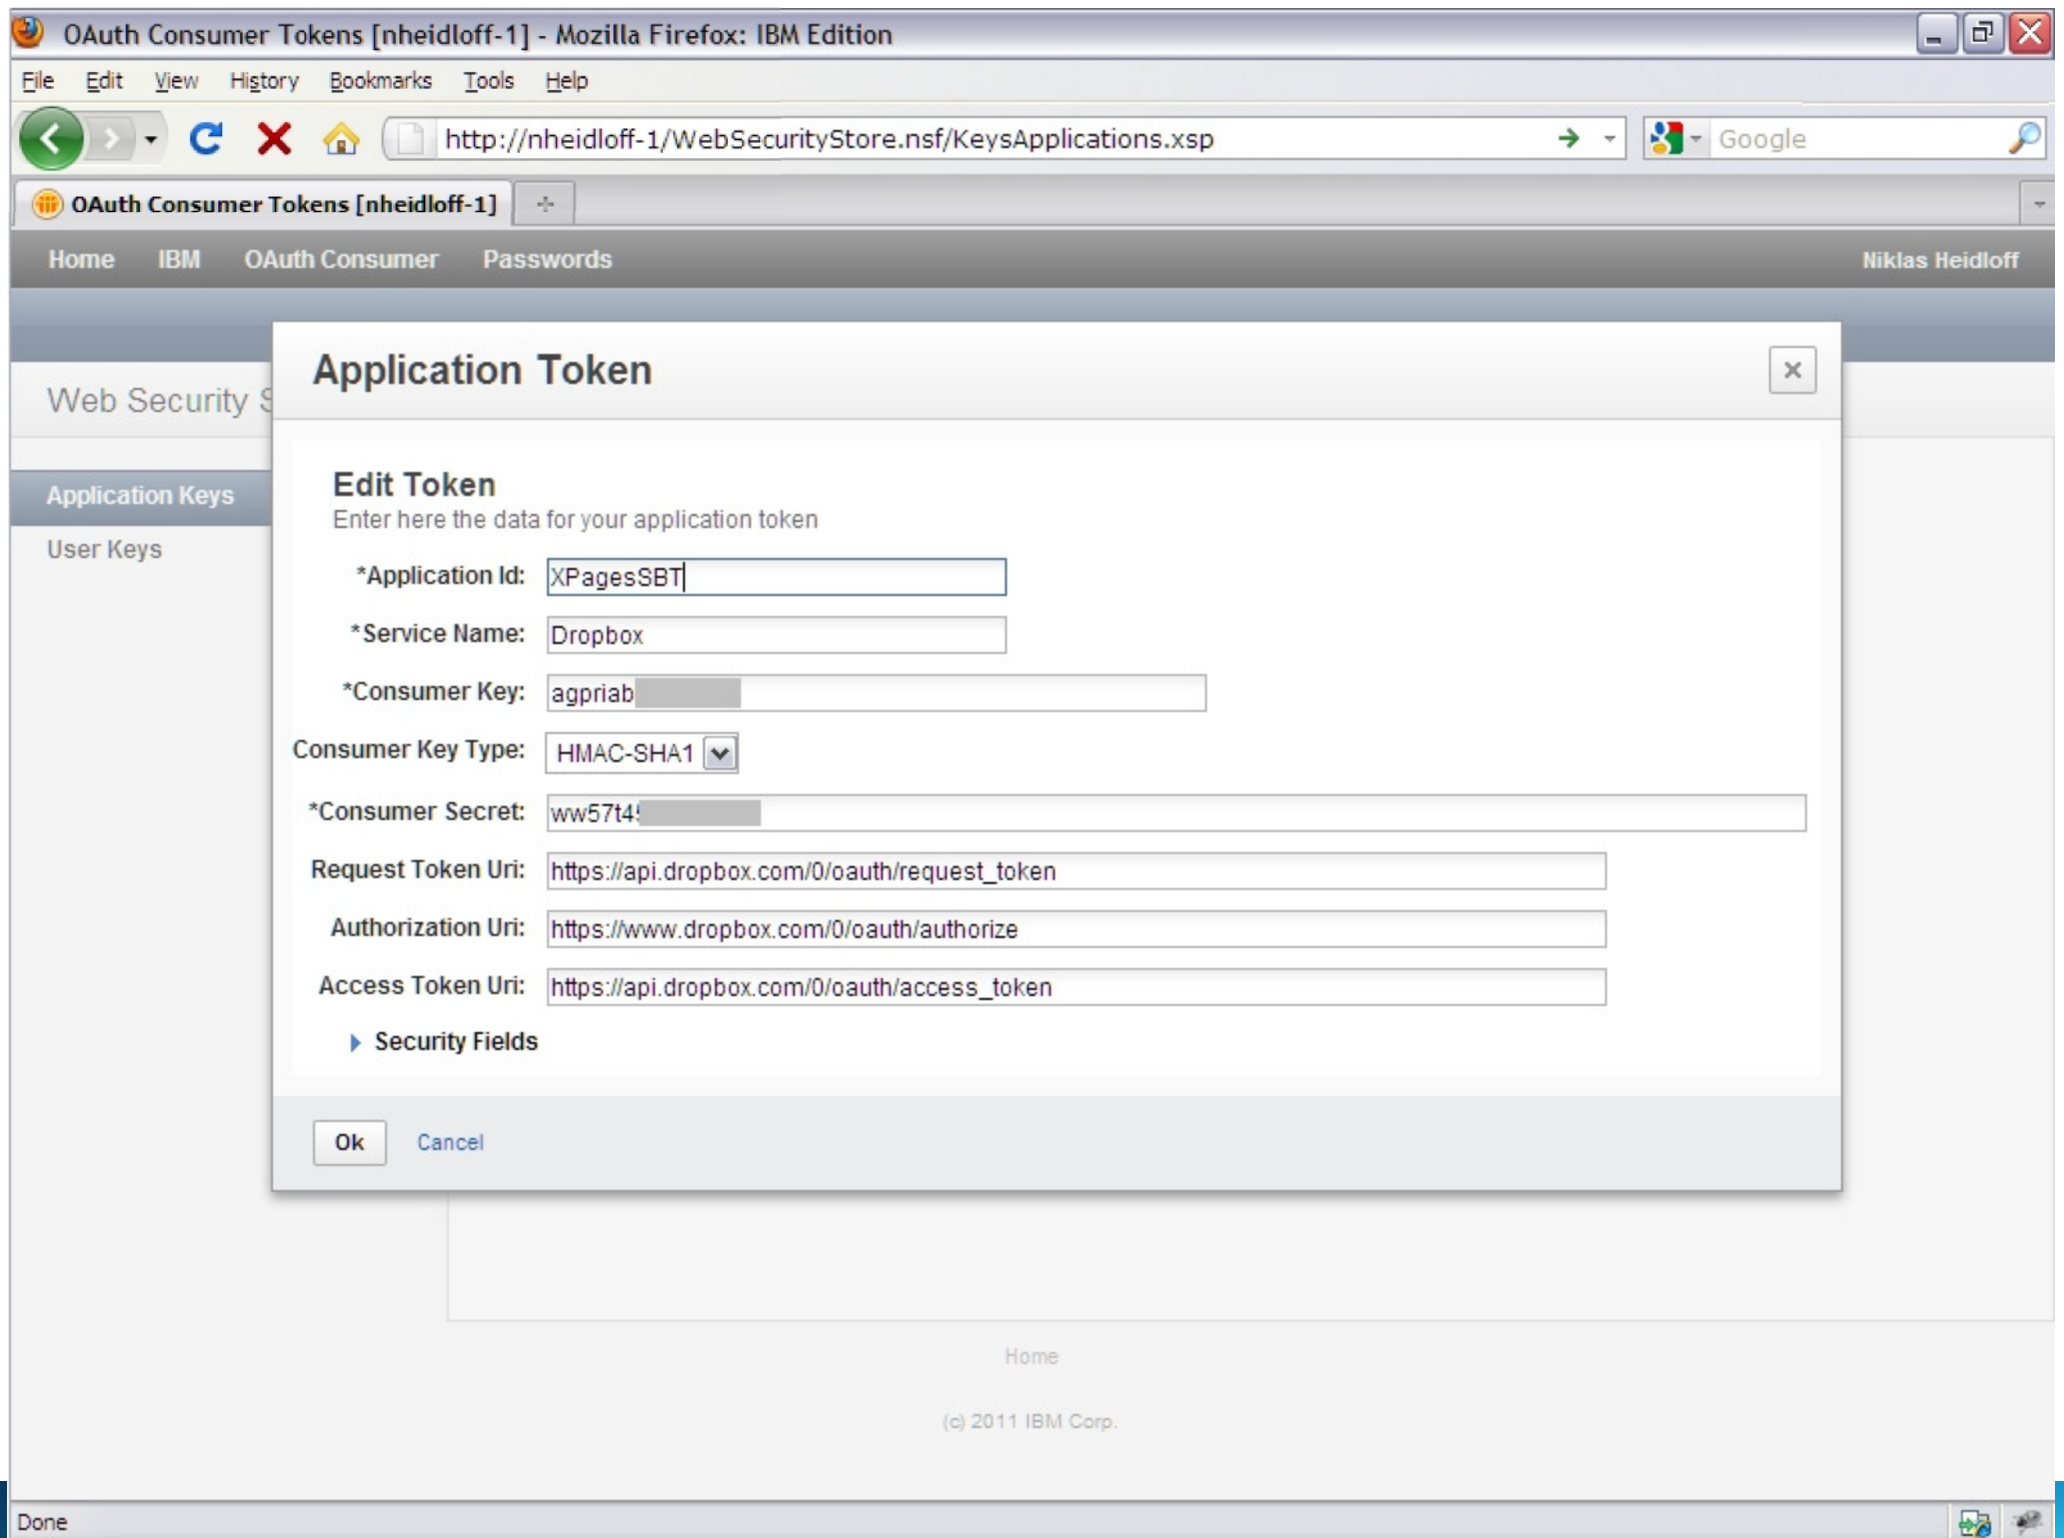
OAuth Consumer Tokens [nheidloff-1] - Mozilla Firefox: IBM Edition

File Edit View History Bookmarks Tools Help

http://nheidloff-1/WebSecurityStore.nsf/KeysApplications.xsp

Google

OAuth Consumer Tokens [nheidloff-1]

Home IBM OAuth Consumer Passwords Niklas Heidloff

Web Security S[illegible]

Application Keys

User Keys

Application Token

×

Edit Token

Enter here the data for your application token

*Application Id: XPagesSBT

*Service Name: Dropbox

*Consumer Key: agpriab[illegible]

Consumer Key Type: HMAC-SHA1

*Consumer Secret: ww57t4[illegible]

Request Token Uri: https://api.dropbox.com/0/oauth/request_token

Authorization Uri: https://www.dropbox.com/0/oauth/authorize

Access Token Uri: https://api.dropbox.com/0/oauth/access_token

Security Fields

Ok Cancel

Home

(c) 2011 IBM Corp.

Done